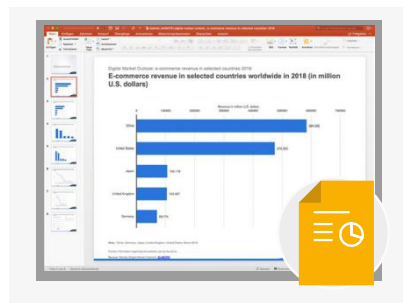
Digital Market Outlook: e-commerce revenue in selected countries 2018

E-commerce revenue in selected countries worldwide in 2018 (in million U.S. dollars)

Revenue in million U.S. dollars

China

United States

Japan

United Kingdom

Germany

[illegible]